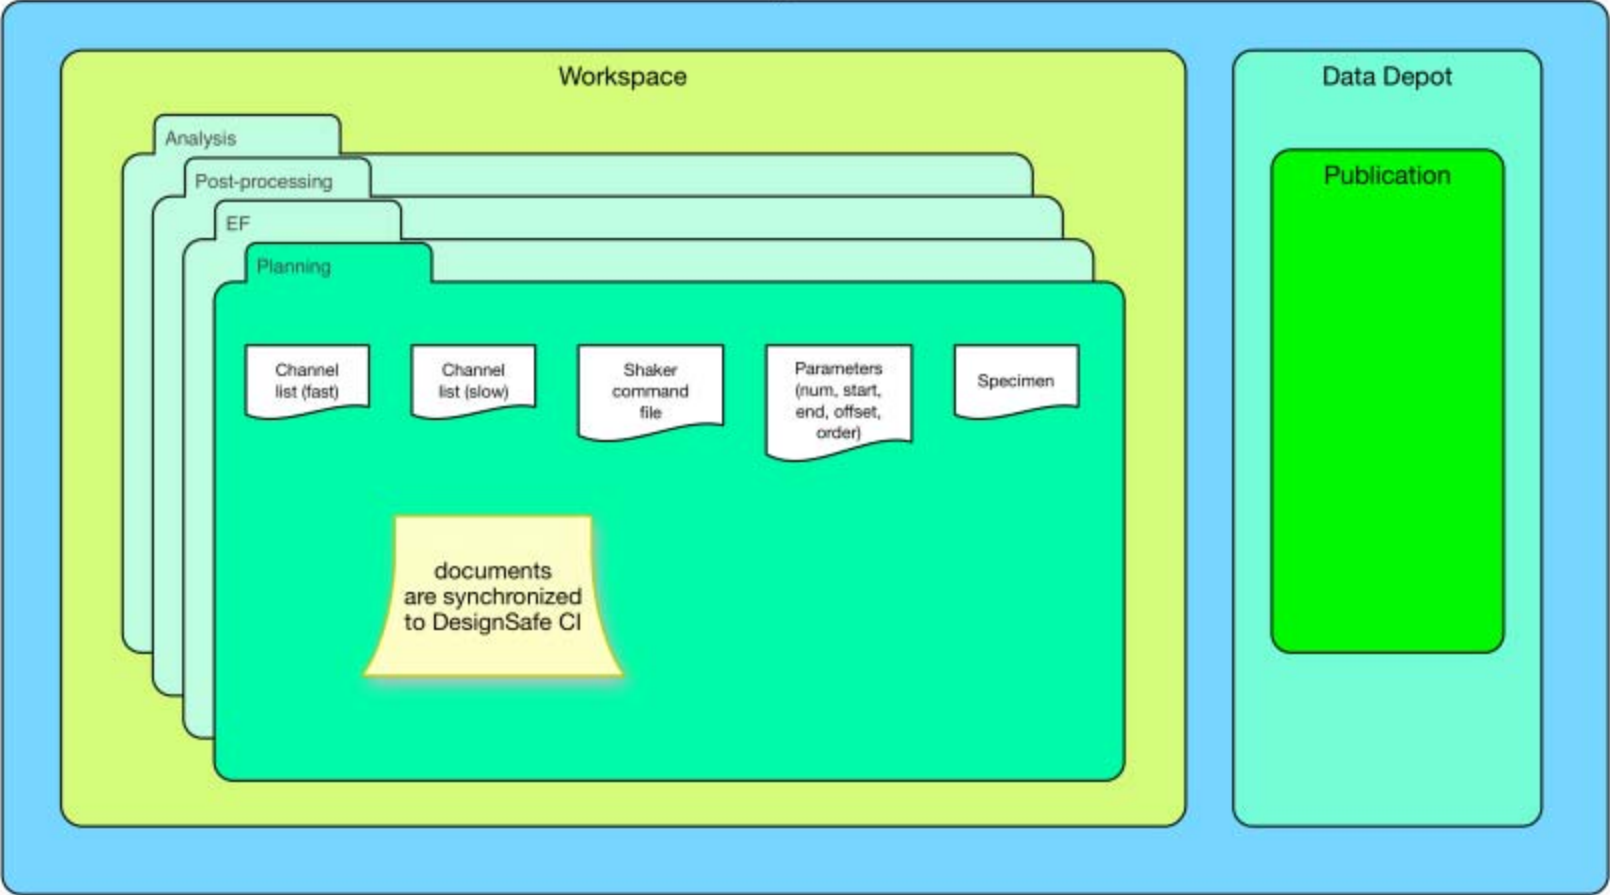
Workspace

Analysis

Post-processing

EF

Planning

Channel list (fast)

Channel list (slow)

Shaker command file

Parameters (num, start, end, offset, order)

Specimen

documents are synchronized to DesignSafe CI

Data Depot

Publication